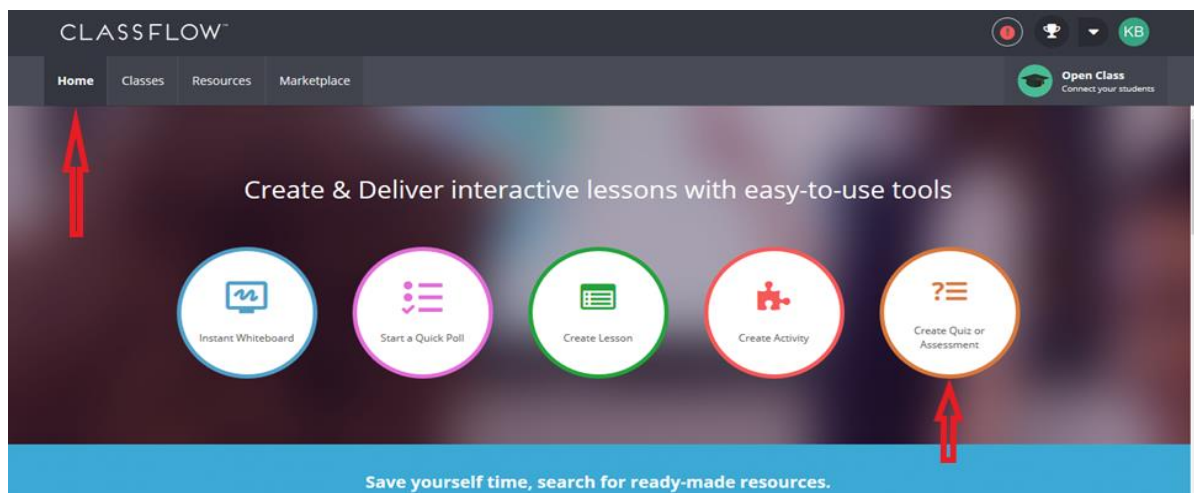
CLASSFLOW™

KB

Home Classes Resources Marketplace

Open Class
Connect your students

Create & Deliver interactive lessons with easy-to-use tools

Instant Whiteboard

Start a Quick Poll

Create Lesson

Create Activity

?☰

Create Quiz or Assessment

Save yourself time, search for ready-made resources.